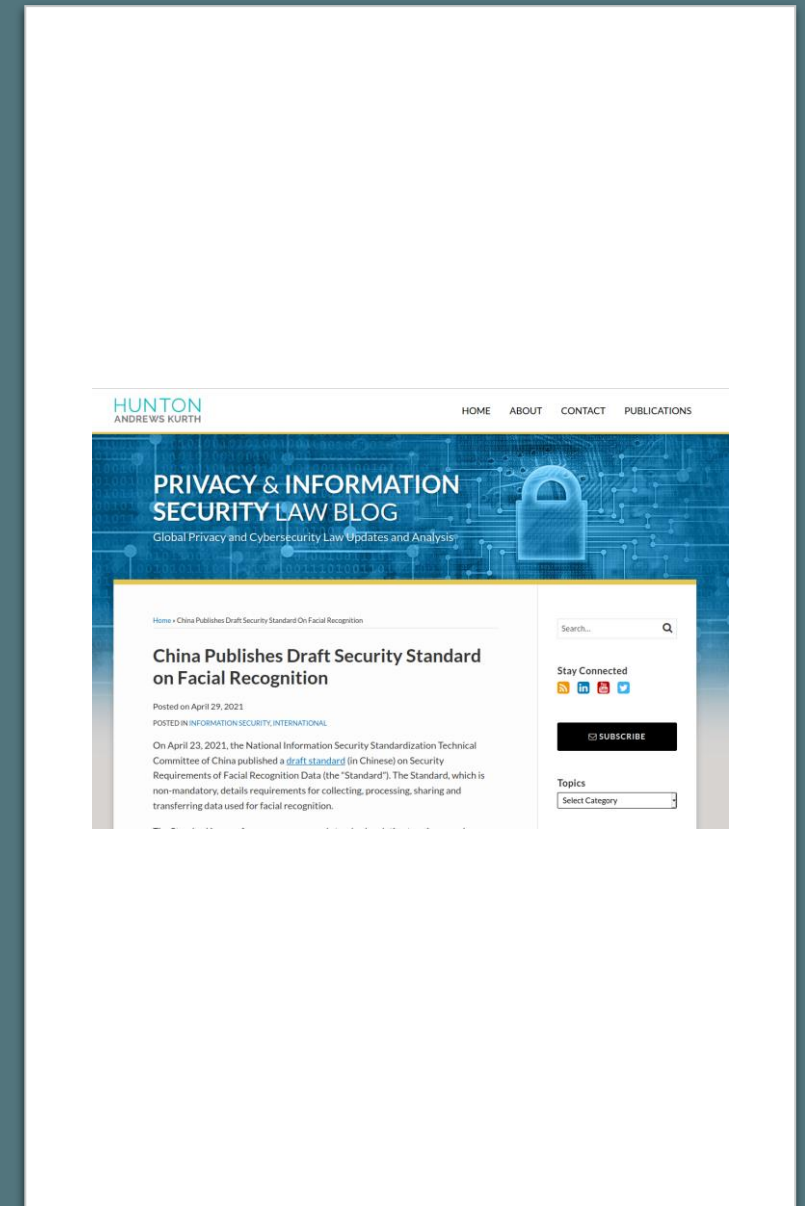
HUNTON
ANDREWS KURTH

HOME ABOUT CONTACT PUBLICATIONS

PRIVACY & INFORMATION SECURITY LAW BLOG
Global Privacy and Cybersecurity Law Updates and Analysis

Home › China Publishes Draft Security Standard On Facial Recognition

China Publishes Draft Security Standard on Facial Recognition

Posted on April 29, 2021
POSTED IN INFORMATION SECURITY, INTERNATIONAL

On April 23, 2021, the National Information Security Standardization Technical Committee of China published a draft standard (in Chinese) on Security Requirements of Facial Recognition Data (the "Standard"). The Standard, which is non-mandatory, details requirements for collecting, processing, sharing and transferring data used for facial recognition.

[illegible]

Search...

Stay Connected

SUBSCRIBE

Topics
Select Category